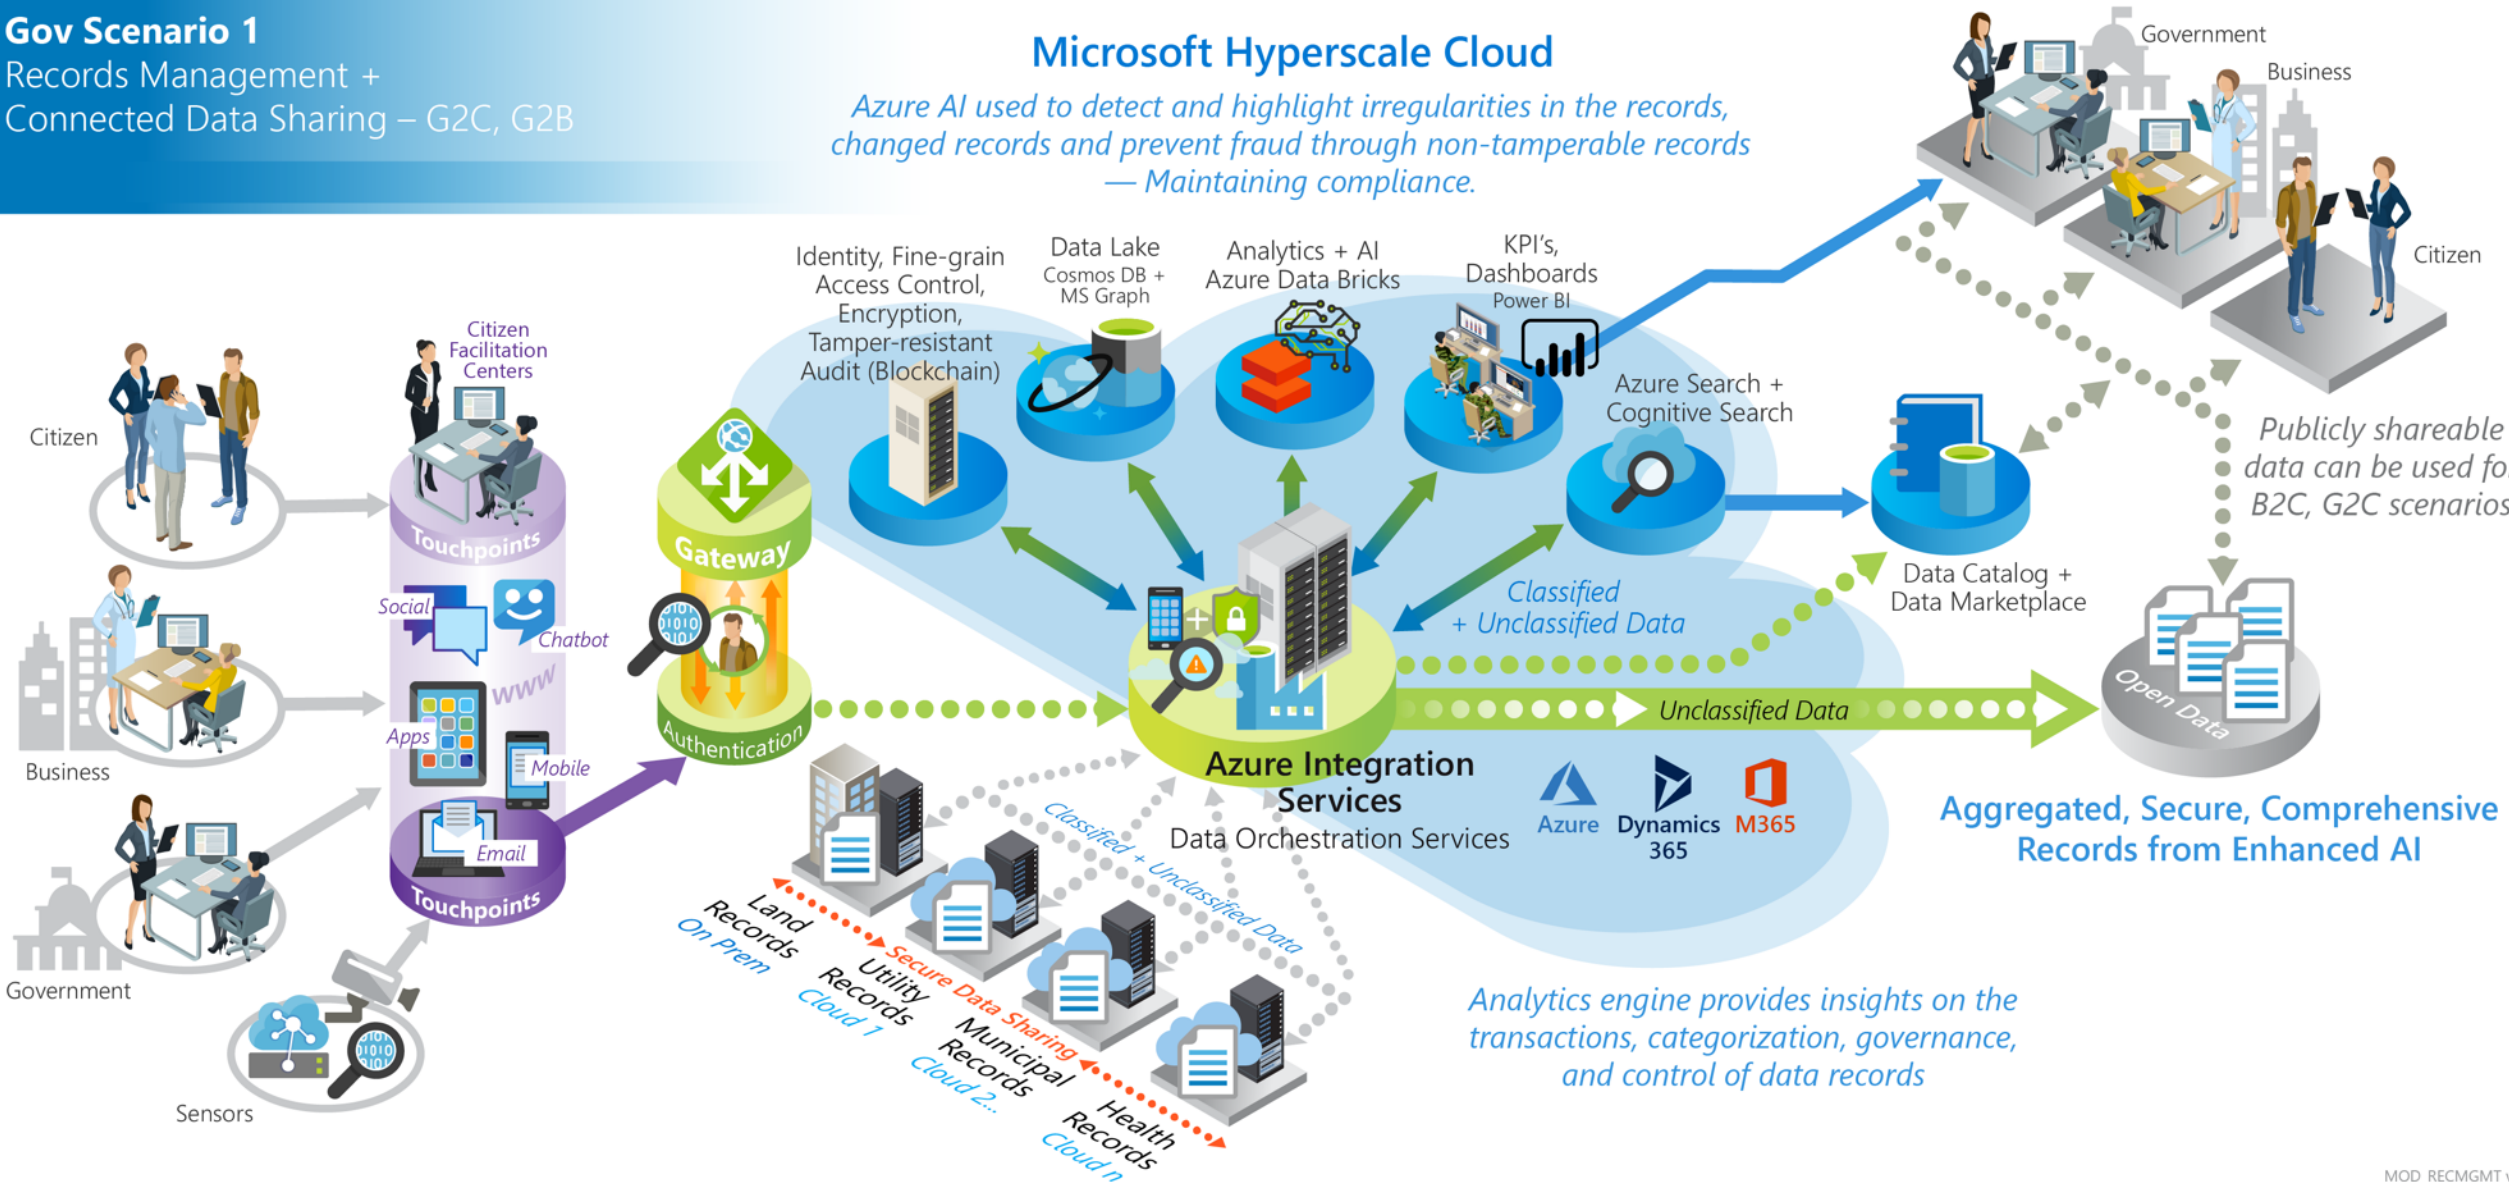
Gov Scenario 1
Records Management + Connected Data Sharing – G2C, G2B

Microsoft Hyperscale Cloud

Azure AI used to detect and highlight irregularities in the records, changed records and prevent fraud through non-tamperable records — Maintaining compliance.

Government
Business
Citizen

Identity, Fine-grain Access Control, Encryption, Tamper-resistant Audit (Blockchain)

Data Lake
Cosmos DB + MS Graph

Analytics + AI
Azure Data Bricks

KPI's, Dashboards
Power BI

Azure Search + Cognitive Search

Publicly shareable data can be used fo B2C, G2C scenarios

Citizen
Citizen Facilitation Centers
Touchpoints
Social
Chatbot
www
Apps
Mobile
Email
Touchpoints
Business
Government
Sensors

Gateway
Authentication

Classified + Unclassified Data

Data Catalog + Data Marketplace

Unclassified Data

Open Data

Azure Integration Services
Data Orchestration Services

Azure
Dynamics 365
M365

Aggregated, Secure, Comprehensive Records from Enhanced AI

Classified + Unclassified Data

Land Records
On Prem
Secure Data Sharing
Utility Records
Cloud 1
Municipal Records
Cloud 2...
Health Records
Cloud n

Analytics engine provides insights on the transactions, categorization, governance, and control of data records

MOD_RECMGMT